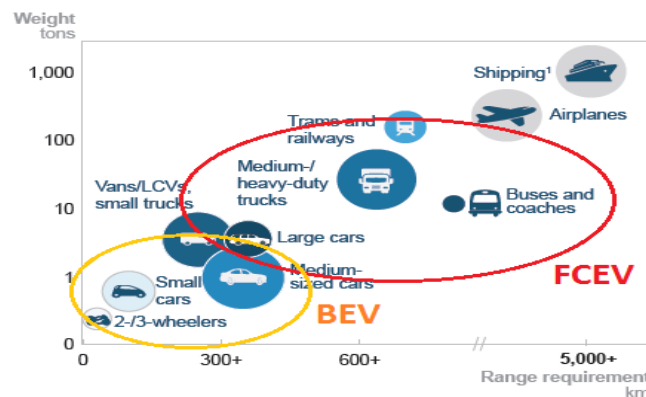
Weight
tons

1,000

100

10

1

0

Shipping¹

Airplanes

Trams and railways

Medium-/ heavy-duty trucks

Buses and coaches

Vans/LCVs, small trucks

Large cars

Small cars

Medium-sized cars

2-/3-wheelers

FCEV

BEV

0

300+

600+

5,000+

Range requirement
km